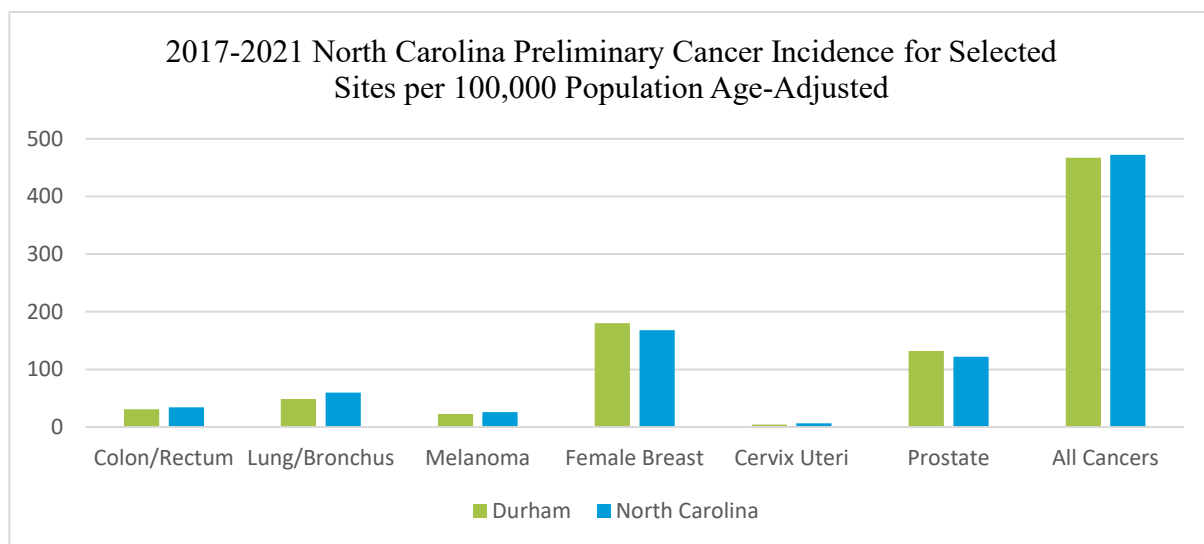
2017-2021 North Carolina Preliminary Cancer Incidence for Selected Sites per 100,000 Population Age-Adjusted

500
400
300
200
100
0

Colon/Rectum
Lung/Bronchus
Melanoma
Female Breast
Cervix Uteri
Prostate
All Cancers

Durham
North Carolina